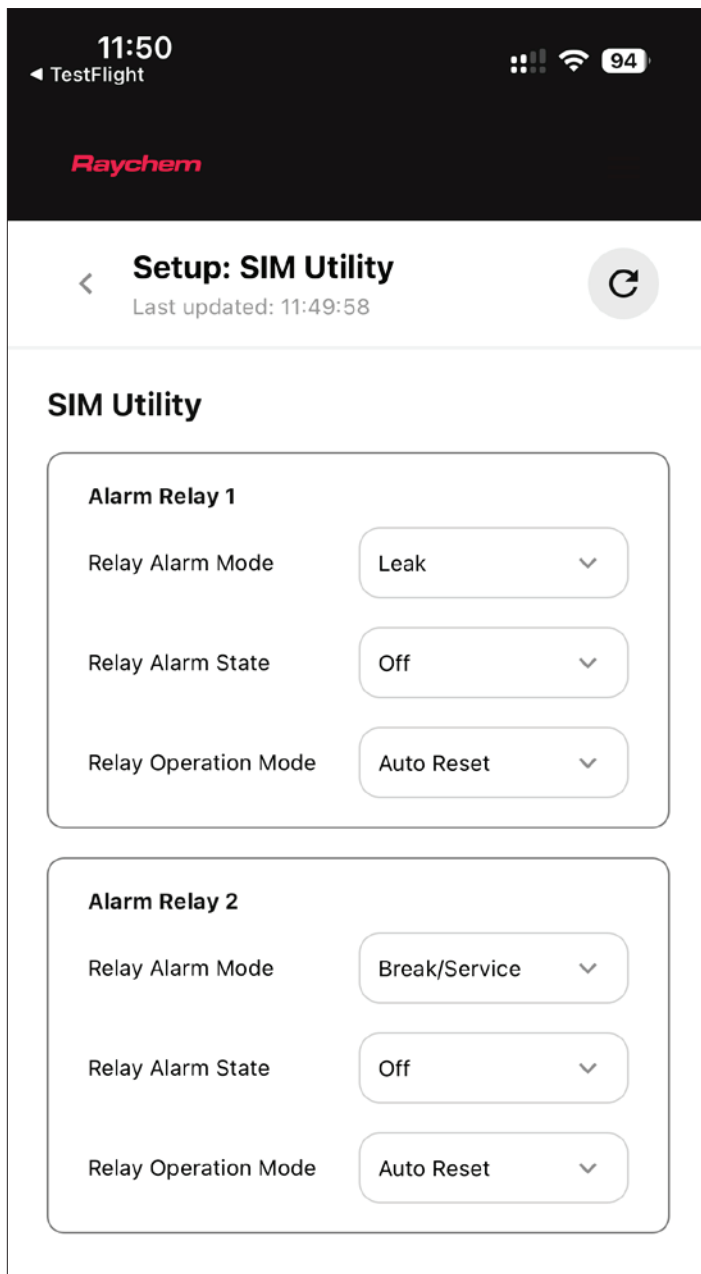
11:50
◀ TestFlight
94

Raychem

Setup: SIM Utility
Last updated: 11:49:58

SIM Utility

Alarm Relay 1

Relay Alarm Mode
Leak

Relay Alarm State
Off

Relay Operation Mode
Auto Reset

Alarm Relay 2

Relay Alarm Mode
Break/Service

Relay Alarm State
Off

Relay Operation Mode
Auto Reset